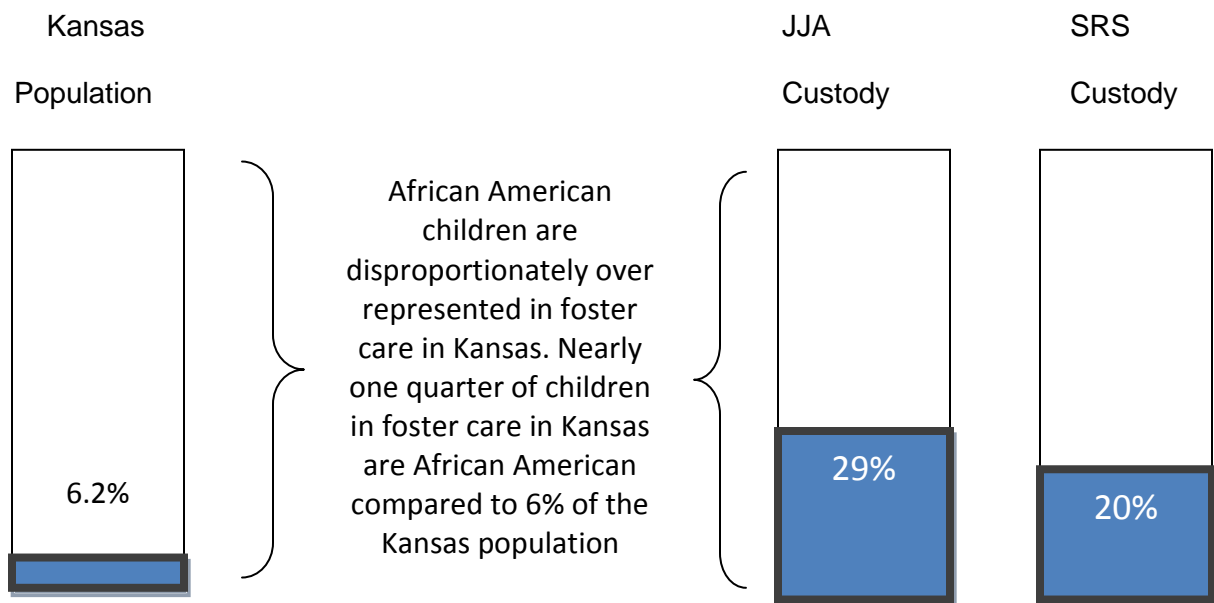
Kansas

Population

JJA

Custody

SRS

Custody

6.2%

African American children are disproportionately over represented in foster care in Kansas. Nearly one quarter of children in foster care in Kansas are African American compared to 6% of the Kansas population

29%

20%